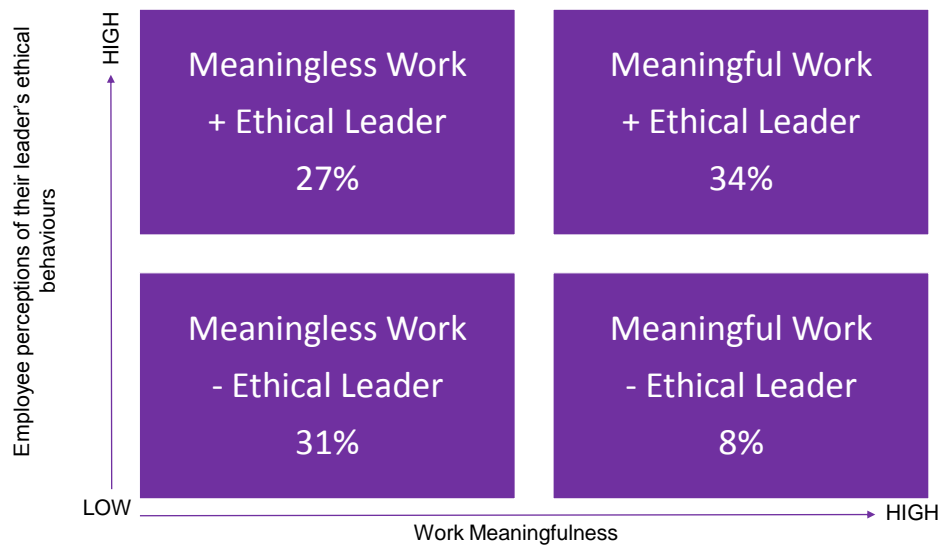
HIGH

Employee perceptions of their leader's ethical behaviours

Meaningless Work + Ethical Leader 27%

Meaningful Work + Ethical Leader 34%

Meaningless Work - Ethical Leader 31%

Meaningful Work - Ethical Leader 8%

LOW

HIGH

Work Meaningfulness